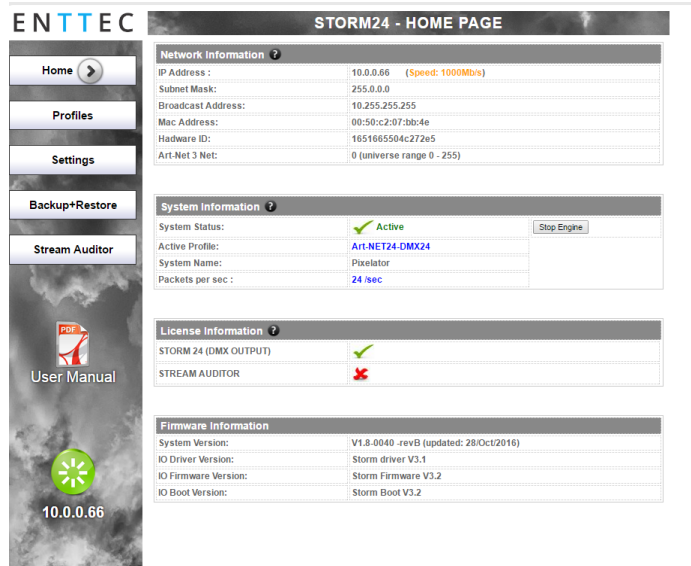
ENTTEC

STORM24 - HOME PAGE

Home

Profiles

Settings

Backup+Restore

Stream Auditor

PDF

User Manual

10.0.0.66

Network Information ?

| | |
|---|---|
| IP Address : | 10.0.0.66 (Speed: 1000Mb/s) |
| Subnet Mask: | 255.0.0.0 |
| Broadcast Address: | 10.255.255.255 |
| Mac Address: | 00:50:c2:07:bb:4e |
| Hadware ID: | 1651665504c272e5 |
| Art-Net 3 Net: | 0 (universe range 0 - 255) |

System Information ?

| | | |
|---|---|---|
| System Status: | Active | Stop Engine |
| Active Profile: | Art-NET24-DMX24 | |
| System Name: | Pixelator | |
| Packets per sec : | 24 /sec | |

License Information ?

| | |
|---|---|
| STORM 24 (DMX OUTPUT) | |
| STREAM AUDITOR | |

Firmware Information

| | |
|---|---|
| System Version: | V1.8-0040 -revB (updated: 28/Oct/2016) |
| IO Driver Version: | Storm driver V3.1 |
| IO Firmware Version: | Storm Firmware V3.2 |
| IO Boot Version: | Storm Boot V3.2 |